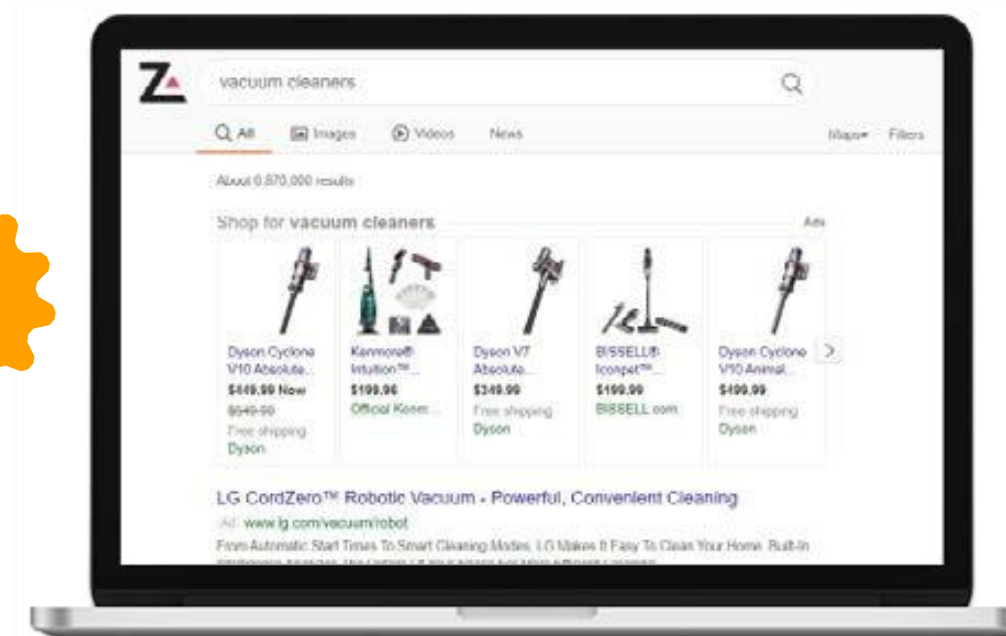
vacuum cleaners

All Images Videos News Maps Filters

About 0,870,000 results

Shop for vacuum cleaners Ads

Dyson Cyclone V10 Absolute... $449.99 Now $549.99 Free shipping Dyson

Kenmore® Intuition™... $199.96 Official Kenm...

Dyson V7 Absolute... $349.99 Free shipping Dyson

BISSELL® Iconpet™... $199.99 BISSELL.com

Dyson Cyclone V10 Animal... $499.99 Free shipping Dyson

LG CordZero™ Robotic Vacuum - Powerful, Convenient Cleaning

Ad www.lg.com/vacuum/robot

From Automatic Start Times To Smart Cleaning Modes, LG Makes It Easy To Clean Your Home. Built-In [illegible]